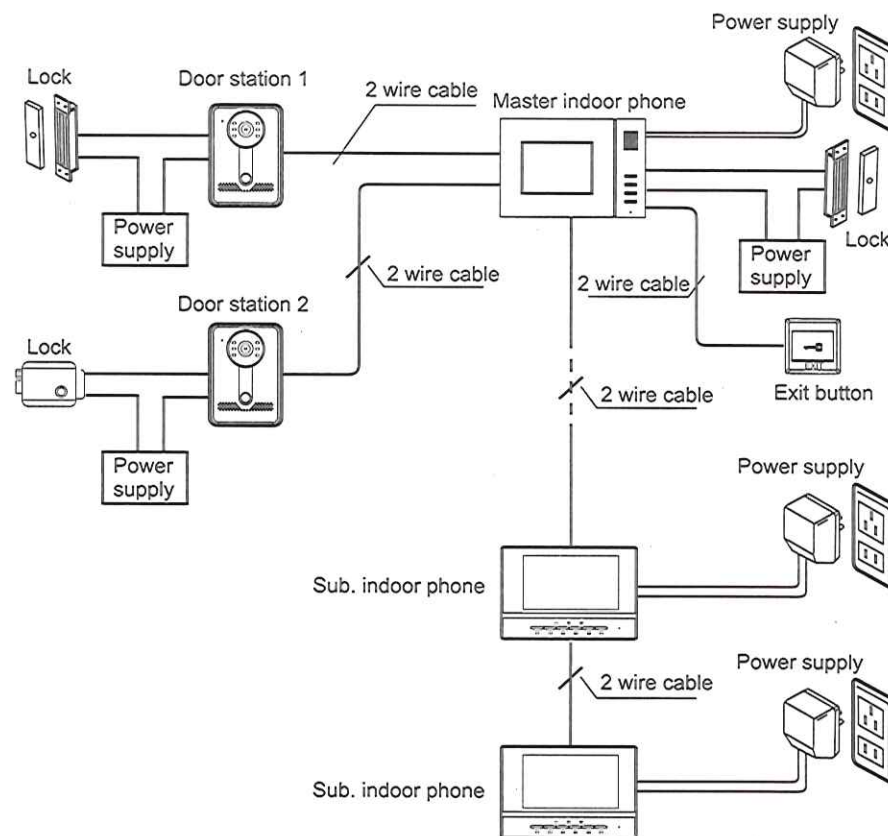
Power supply

Lock

Door station 1

2 wire cable

Master indoor phone

Power supply

Lock

Power supply

2 wire cable

2 wire cable

Power supply

Door station 2

Lock

EXIT

Exit button

2 wire cable

Power supply

Power supply

Sub. indoor phone

Power supply

2 wire cable

Sub. indoor phone